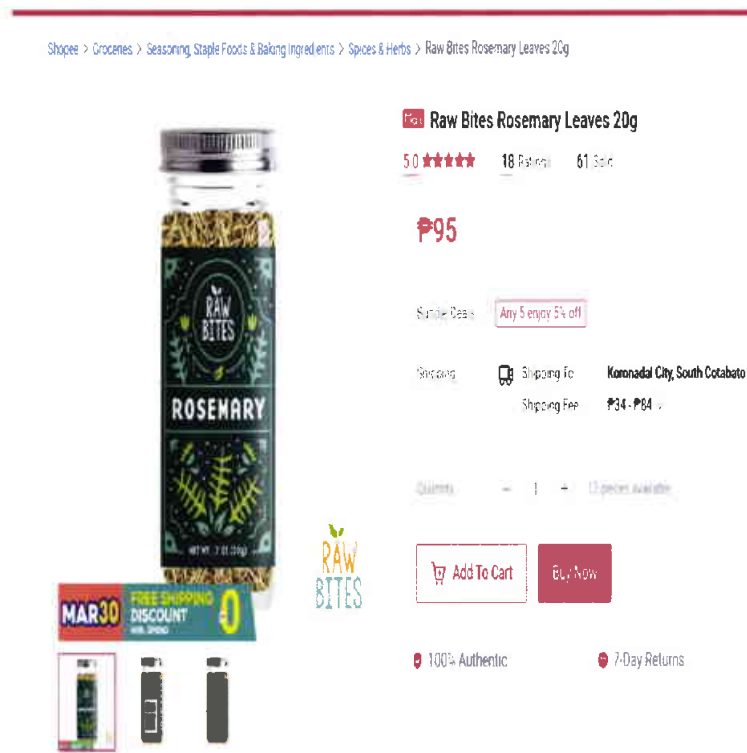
Shopee > Groceries > Seasoning, Staple Foods & Baking Ingredients > Spices & Herbs > Raw Bites Rosemary Leaves 20g

RAW BITES
ROSEMARY
NET WT. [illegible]

RAW BITES

MAR30 FREE SHIPPING DISCOUNT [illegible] 0

Mall Raw Bites Rosemary Leaves 20g

5.0 ★★★★★ 18 Ratings 61 Sold

₱95

Bundle Deals Any 5 enjoy 5% off

Shipping Shipping To Koronadal City, South Cotabato
Shipping Fee ₱34 - ₱84

Quantity - 1 + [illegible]

Add To Cart Buy Now

100% Authentic 7-Day Returns